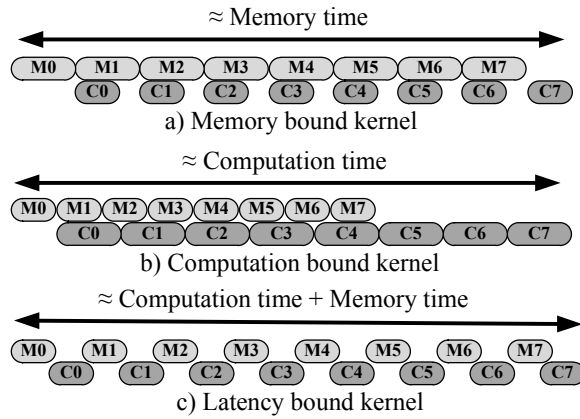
≈ Memory time

M0 M1 M2 M3 M4 M5 M6 M7
C0 C1 C2 C3 C4 C5 C6 C7

a) Memory bound kernel

≈ Computation time

M0 M1 M2 M3 M4 M5 M6 M7
C0 C1 C2 C3 C4 C5 C6 C7

b) Computation bound kernel

≈ Computation time + Memory time

M0 M1 M2 M3 M4 M5 M6 M7
C0 C1 C2 C3 C4 C5 C6 C7

c) Latency bound kernel